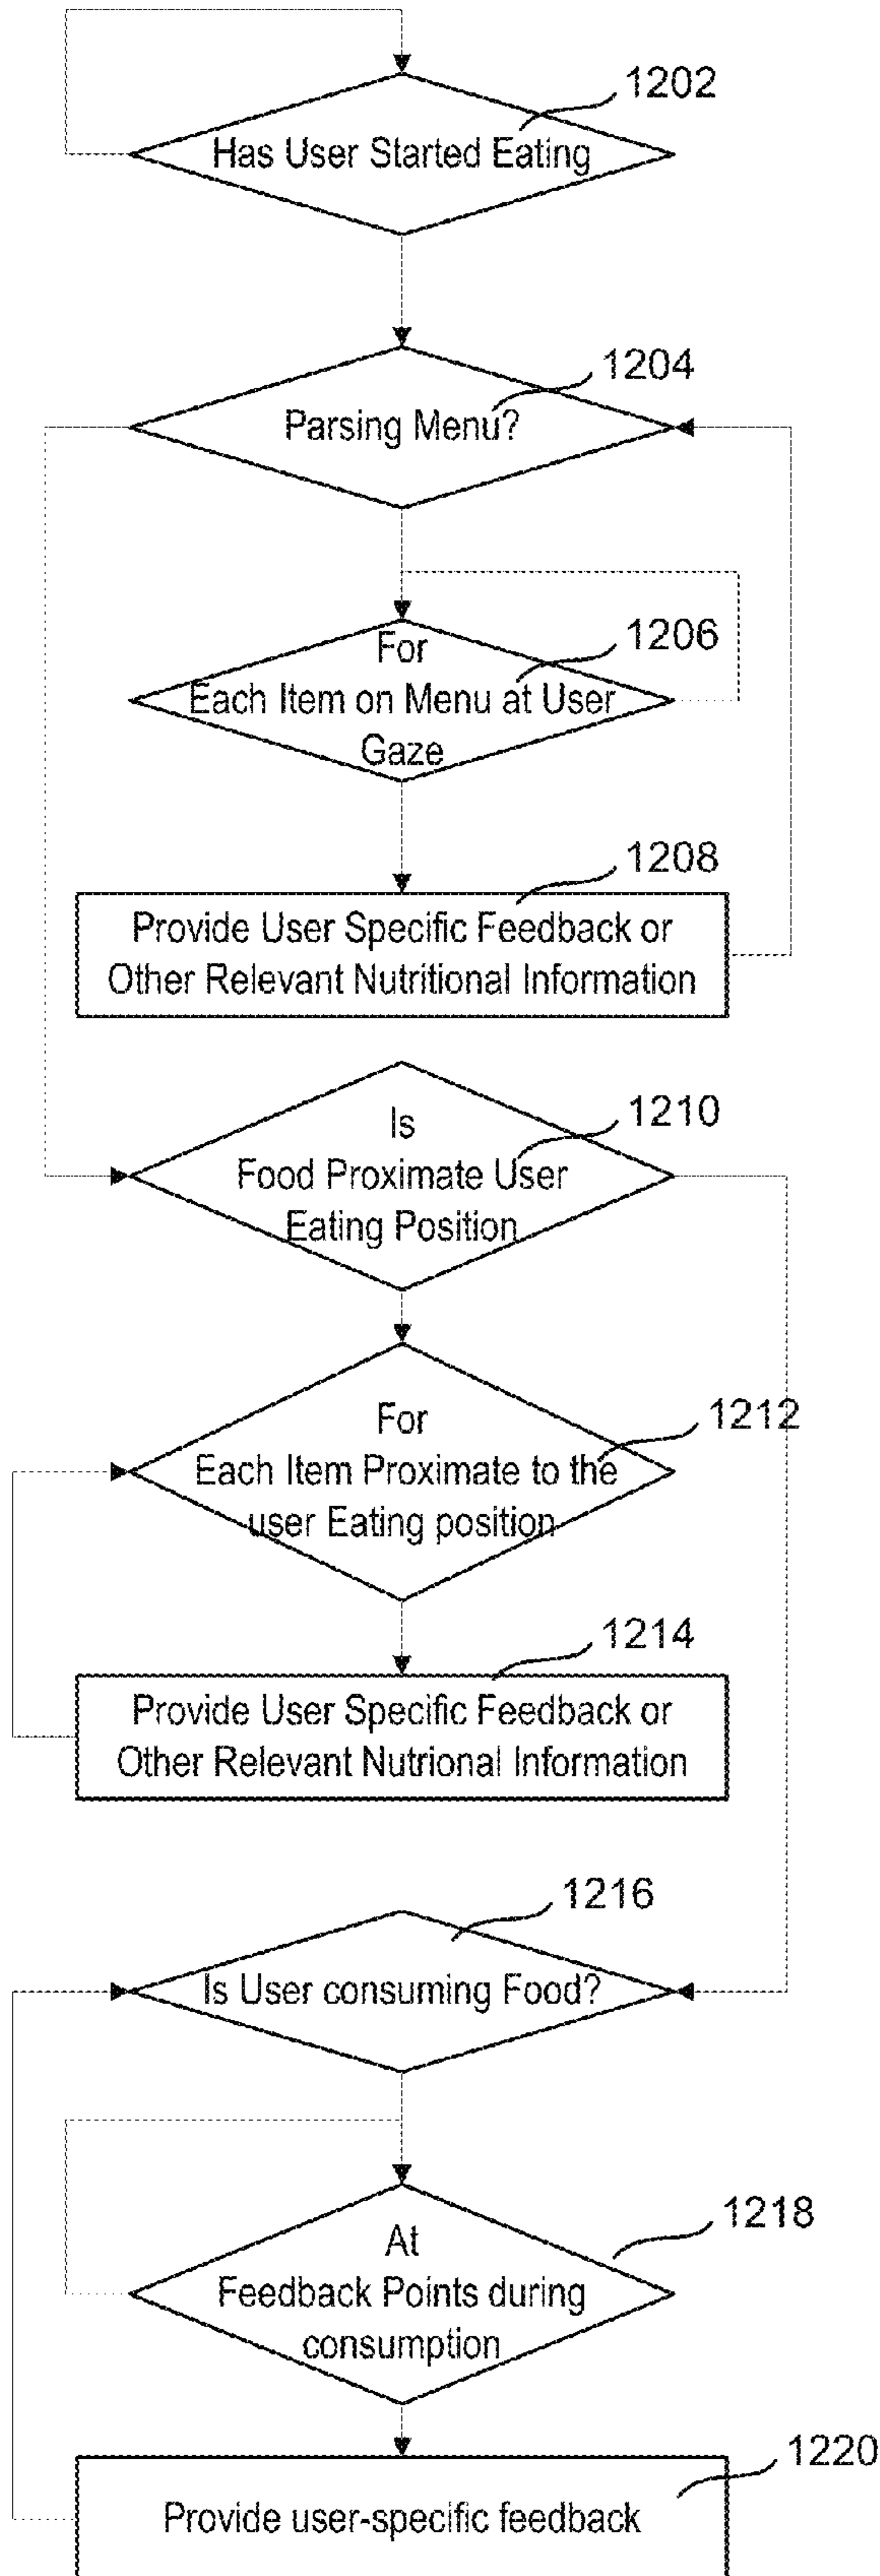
1202
Has User Started Eating

1204
Parsing Menu?

1206
For
Each Item on Menu at User
Gaze

1208
Provide User Specific Feedback or
Other Relevant Nutritional Information

1210
Is
Food Proximate User
Eating Position

1212
For
Each Item Proximate to the
user Eating position

1214
Provide User Specific Feedback or
Other Relevant Nutrional Information

1216
Is User consuming Food?

1218
At
Feedback Points during
consumption

1220
Provide user-specific feedback